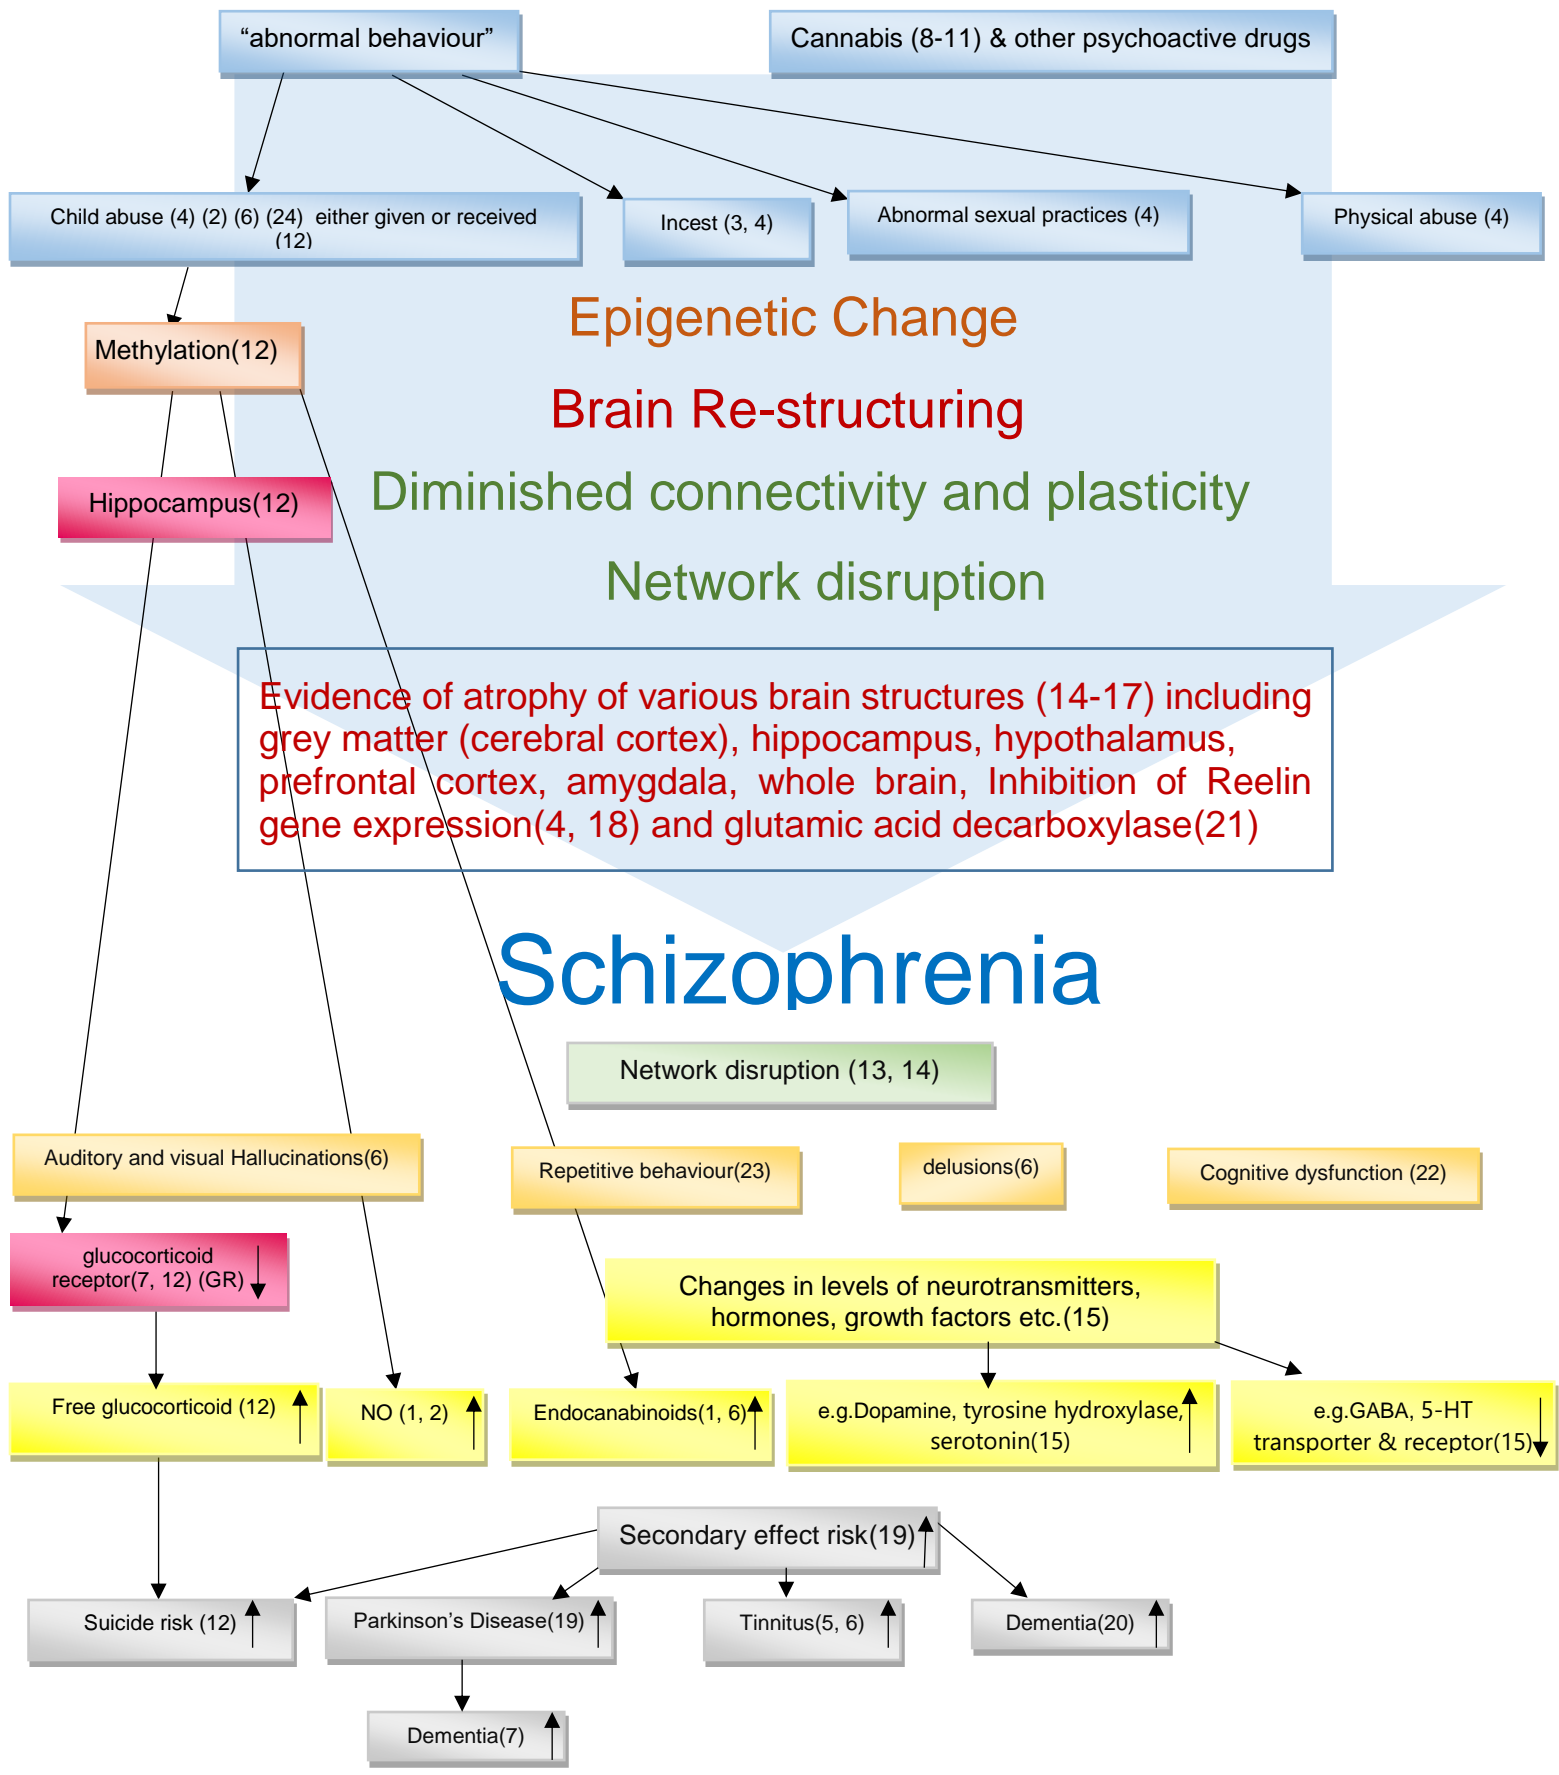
“abnormal behaviour”

Cannabis (8-11) & other psychoactive drugs

Child abuse (4) (2) (6) (24) either given or received (12)

Incest (3, 4)

Abnormal sexual practices (4)

Physical abuse (4)

Methylation(12)

Epigenetic Change

Brain Re-structuring

Hippocampus(12)

Diminished connectivity and plasticity

Network disruption

Evidence of atrophy of various brain structures (14-17) including grey matter (cerebral cortex), hippocampus, hypothalamus, prefrontal cortex, amygdala, whole brain, Inhibition of Reelin gene expression(4, 18) and glutamic acid decarboxylase(21)

Schizophrenia

Network disruption (13, 14)

Auditory and visual Hallucinations(6)

Repetitive behaviour(23)

delusions(6)

Cognitive dysfunction (22)

glucocorticoid receptor(7, 12) (GR)

Changes in levels of neurotransmitters, hormones, growth factors etc.(15)

Free glucocorticoid (12)

NO (1, 2)

Endocanabinoids(1, 6)

e.g.Dopamine, tyrosine hydroxylase, serotonin(15)

e.g.GABA, 5-HT transporter & receptor(15)

Secondary effect risk(19)

Suicide risk (12)

Parkinson’s Disease(19)

Tinnitus(5, 6)

Dementia(20)

Dementia(7)